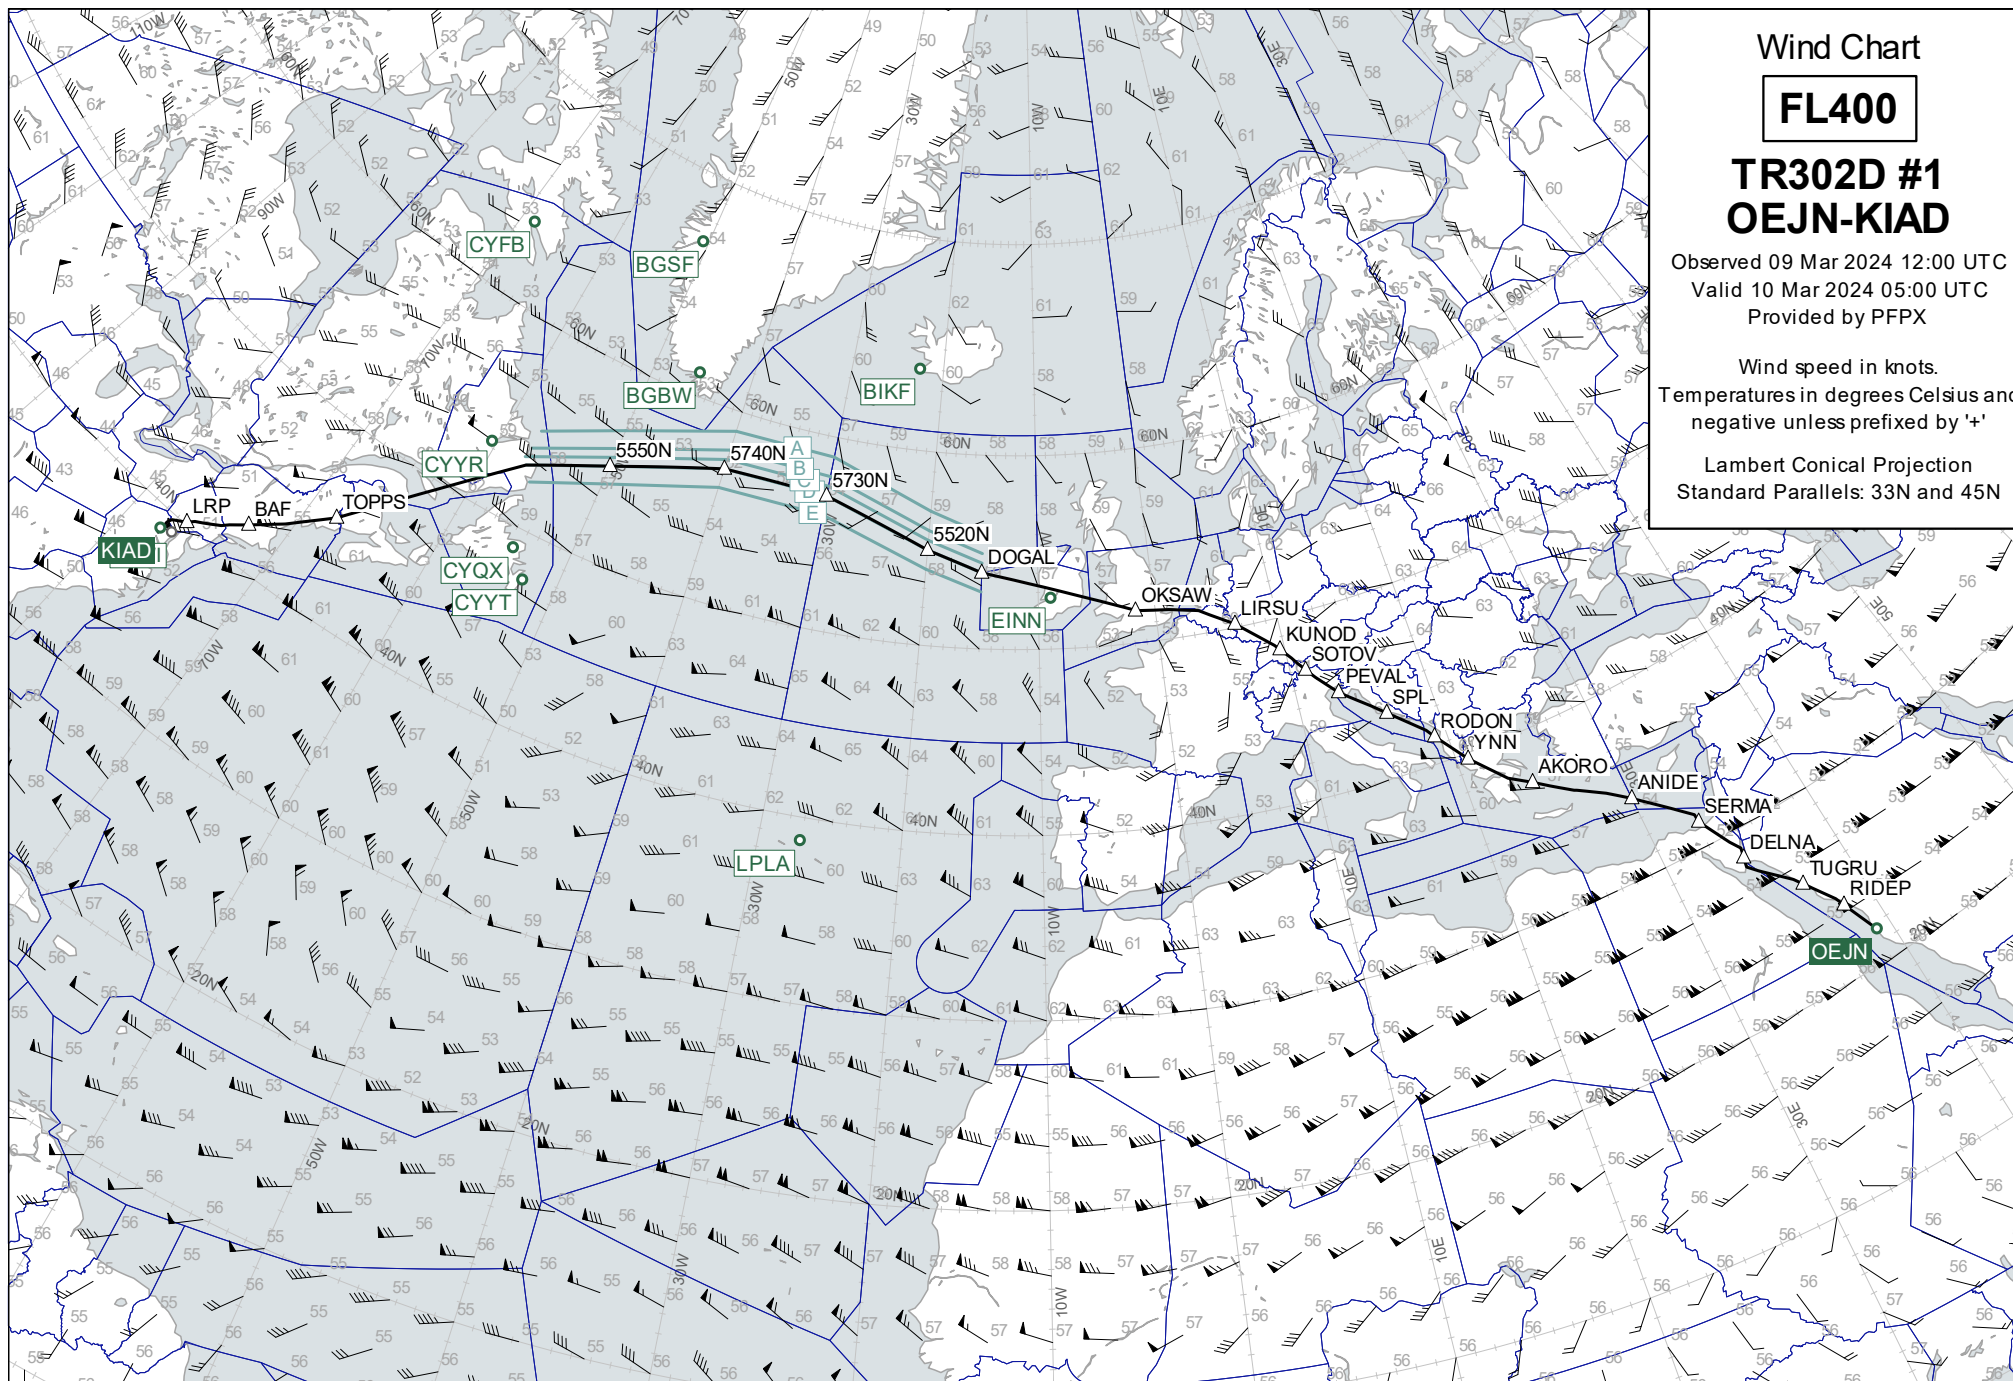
Wind Chart

FL400

TR302D #1
OEJN-KIAD

Observed 09 Mar 2024 12:00 UTC
Valid 10 Mar 2024 05:00 UTC
Provided by PFPX

Wind speed in knots.
Temperatures in degrees Celsius and negative unless prefixed by '+'

Lambert Conical Projection
Standard Parallels: 33N and 45N

KIAD
LRP
BAF
TOPPS
CYYR
CYFB
BGSF
BGBW
BIKF
CYQX
CYYT
5550N
5740N
5730N
5520N
DOGAL
EINN
A
B
C
D
E
OKSAW
LIRSU
KUNOD
SOTOV
PEVAL
SPL
RODON
YNN
AKORO
ANIDE
SERMA
DELNA
TUGRU
RIDEP
OEJN
LPLA

60N
40N
20N
70W
50W
30W
10W
10E
30E
90W